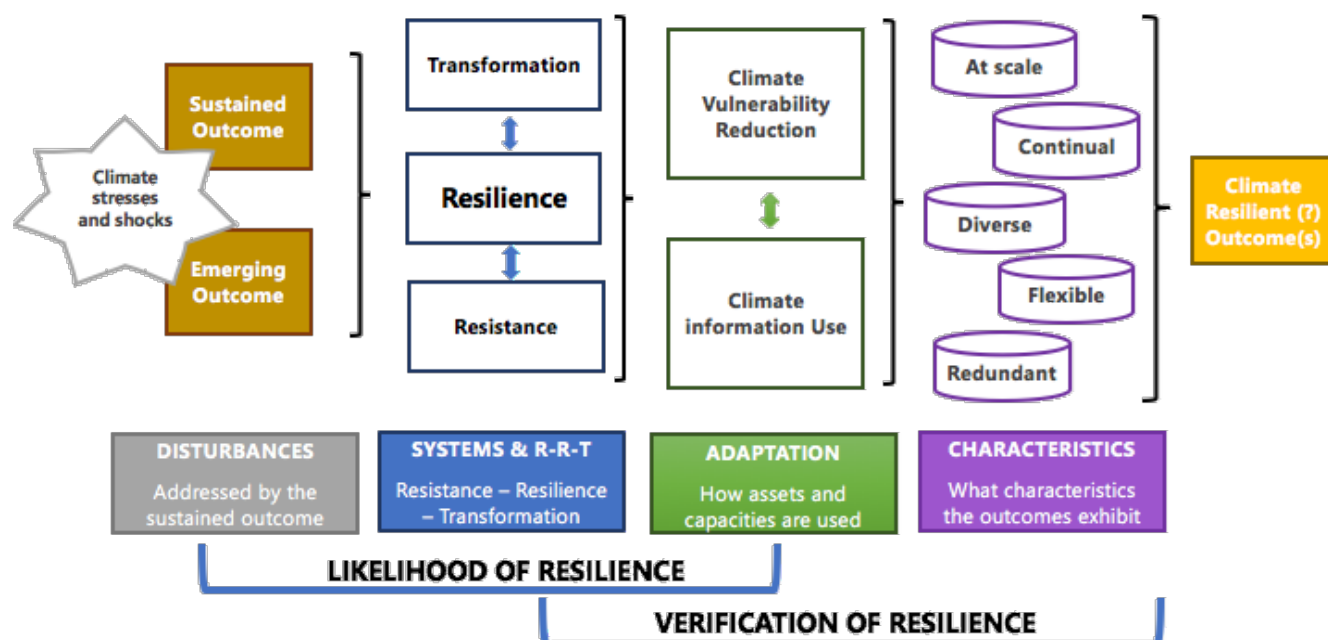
Sustained Outcome

Climate stresses and shocks

Emerging Outcome

Transformation

Resilience

Resistance

Climate Vulnerability Reduction

Climate information Use

At scale

Continual

Diverse

Flexible

Redundant

Climate Resilient (?) Outcome(s)

DISTURBANCES
Addressed by the sustained outcome

SYSTEMS & R-R-T
Resistance – Resilience – Transformation

ADAPTATION
How assets and capacities are used

CHARACTERISTICS
What characteristics the outcomes exhibit

LIKELIHOOD OF RESILIENCE

VERIFICATION OF RESILIENCE